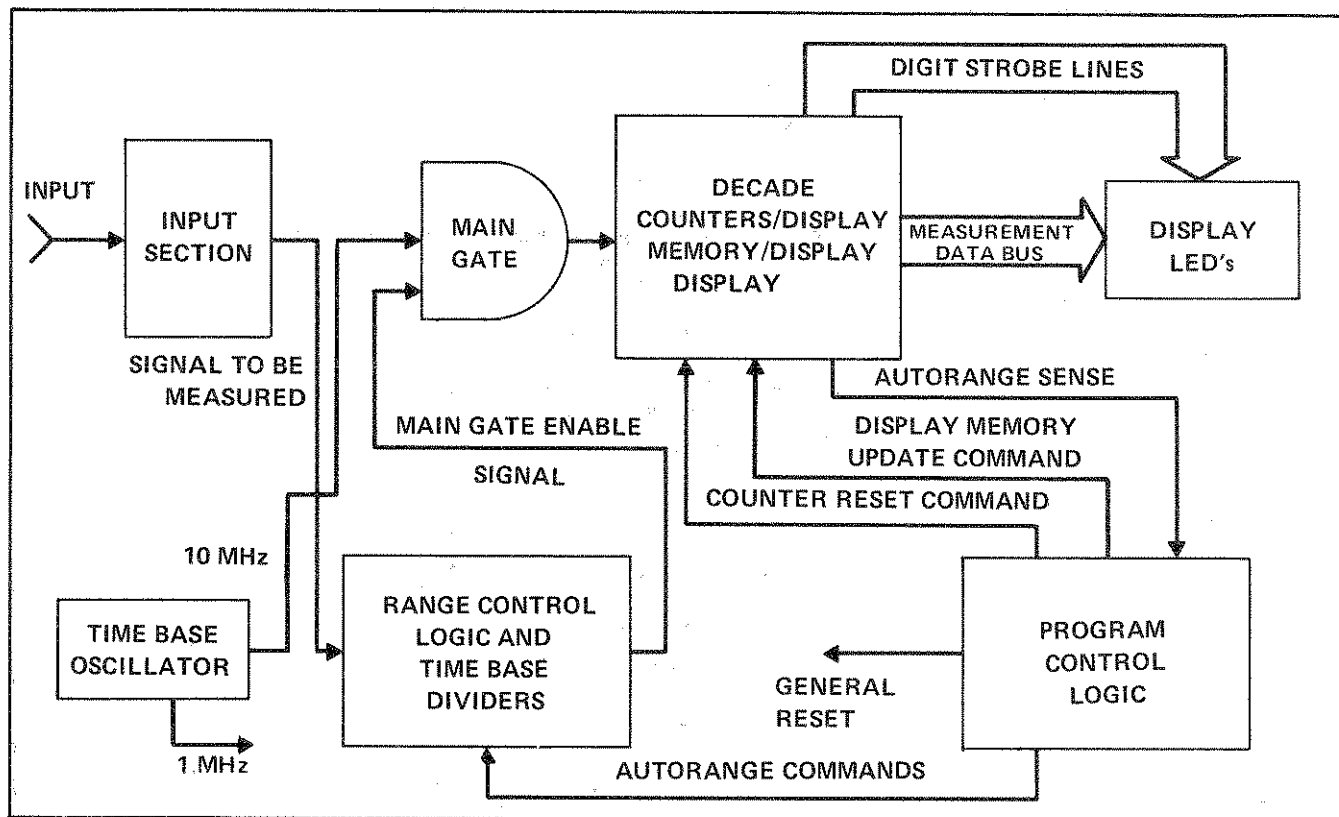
DIGIT STROBE LINES

INPUT

INPUT SECTION

MAIN GATE

DECADE COUNTERS/DISPLAY MEMORY/DISPLAY DISPLAY

MEASUREMENT DATA BUS

DISPLAY LED's

SIGNAL TO BE MEASURED

AUTORANGE SENSE

MAIN GATE ENABLE

DISPLAY MEMORY UPDATE COMMAND

SIGNAL

COUNTER RESET COMMAND

10 MHz

TIME BASE OSCILLATOR

RANGE CONTROL LOGIC AND TIME BASE DIVIDERS

GENERAL RESET

PROGRAM CONTROL LOGIC

1 MHz

AUTORANGE COMMANDS